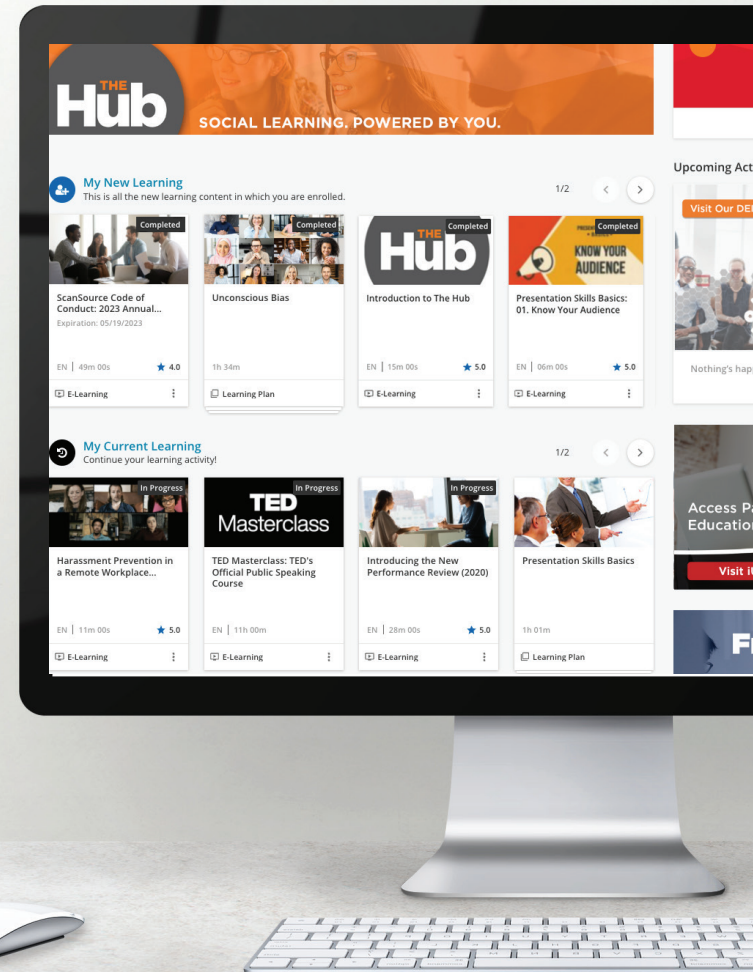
THE Hub SOCIAL LEARNING. POWERED BY YOU.

My New Learning
This is all the new learning content in which you are enrolled.

1/2

Completed
ScanSource Code of Conduct: 2023 Annual...
Expiration: 05/19/2023
EN | 49m 00s ★ 4.0
E-Learning

Completed
Unconscious Bias
1h 34m
Learning Plan

THE Hub Completed
Introduction to The Hub
EN | 15m 00s ★ 5.0
E-Learning

Completed
KNOW YOUR AUDIENCE
Presentation Skills Basics: 01. Know Your Audience
EN | 06m 00s ★ 5.0
E-Learning

My Current Learning
Continue your learning activity!

1/2

In Progress
Harassment Prevention in a Remote Workplace...
EN | 11m 00s ★ 5.0
E-Learning

TED Masterclass In Progress
TED Masterclass: TED's Official Public Speaking Course
EN | 11h 00m
E-Learning

In Progress
Introducing the New Performance Review (2020)
EN | 28m 00s ★ 5.0
E-Learning

Presentation Skills Basics
1h 01m
Learning Plan

Upcoming Act
Visit Our DE
Nothing's hap
Access Pa
Educatio
Visit i
F